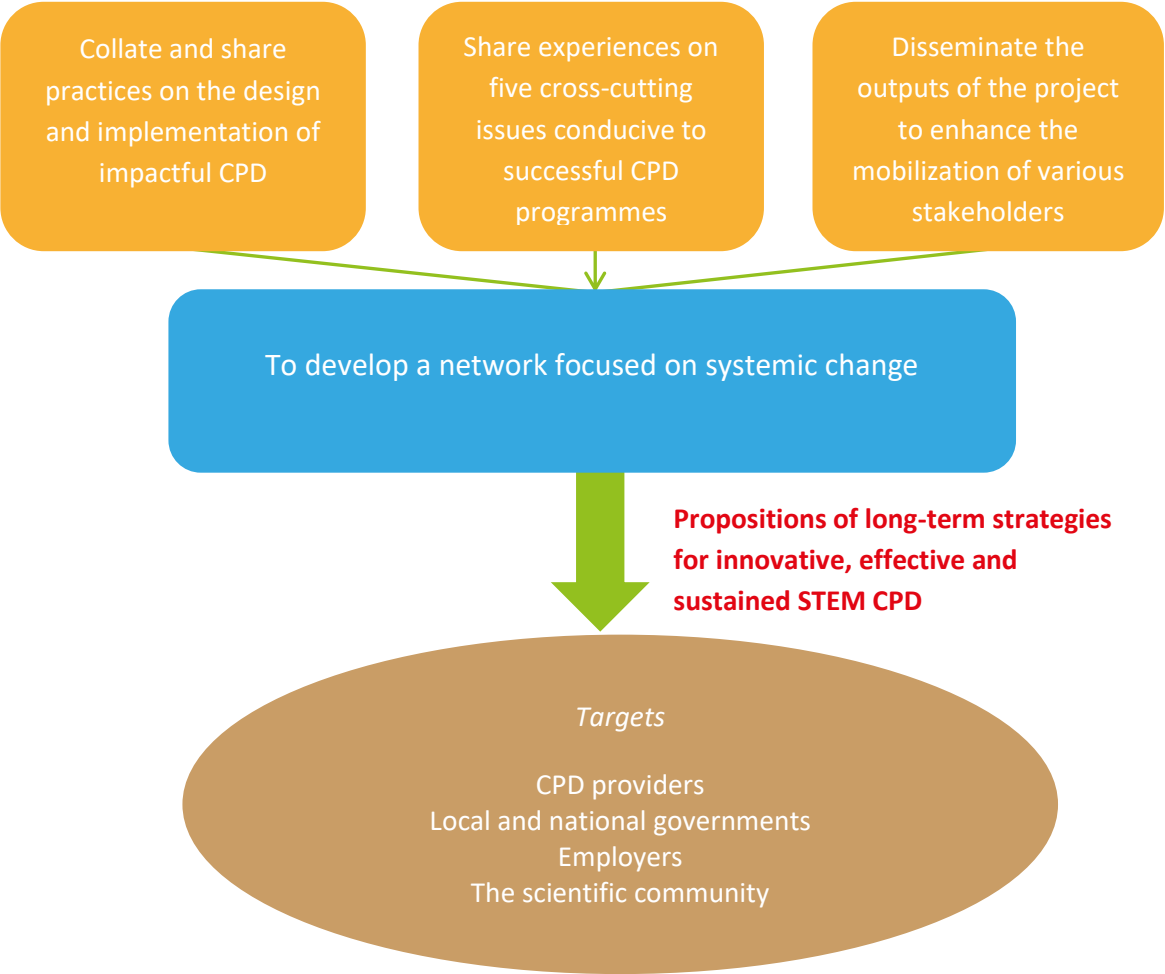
Collate and share practices on the design and implementation of impactful CPD

Share experiences on five cross-cutting issues conducive to successful CPD programmes

Disseminate the outputs of the project to enhance the mobilization of various stakeholders

To develop a network focused on systemic change

Propositions of long-term strategies for innovative, effective and sustained STEM CPD

Targets

CPD providers
Local and national governments
Employers
The scientific community